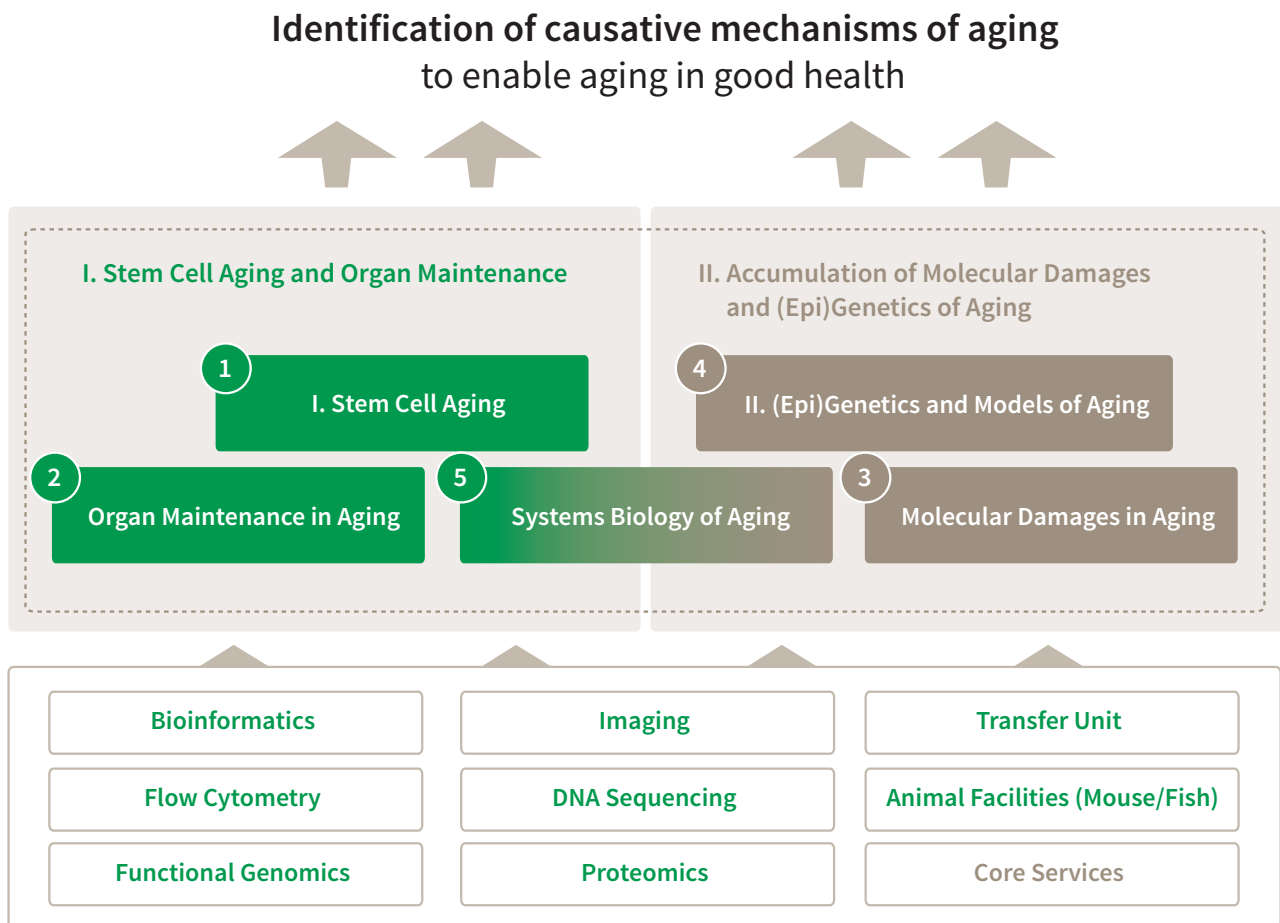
**Identification of causative mechanisms of aging**
to enable aging in good health

I. Stem Cell Aging and Organ Maintenance

II. Accumulation of Molecular Damages and (Epi)Genetics of Aging

1 I. Stem Cell Aging

4 II. (Epi)Genetics and Models of Aging

2 Organ Maintenance in Aging

5 Systems Biology of Aging

3 Molecular Damages in Aging

Bioinformatics

Imaging

Transfer Unit

Flow Cytometry

DNA Sequencing

Animal Facilities (Mouse/Fish)

Functional Genomics

Proteomics

Core Services